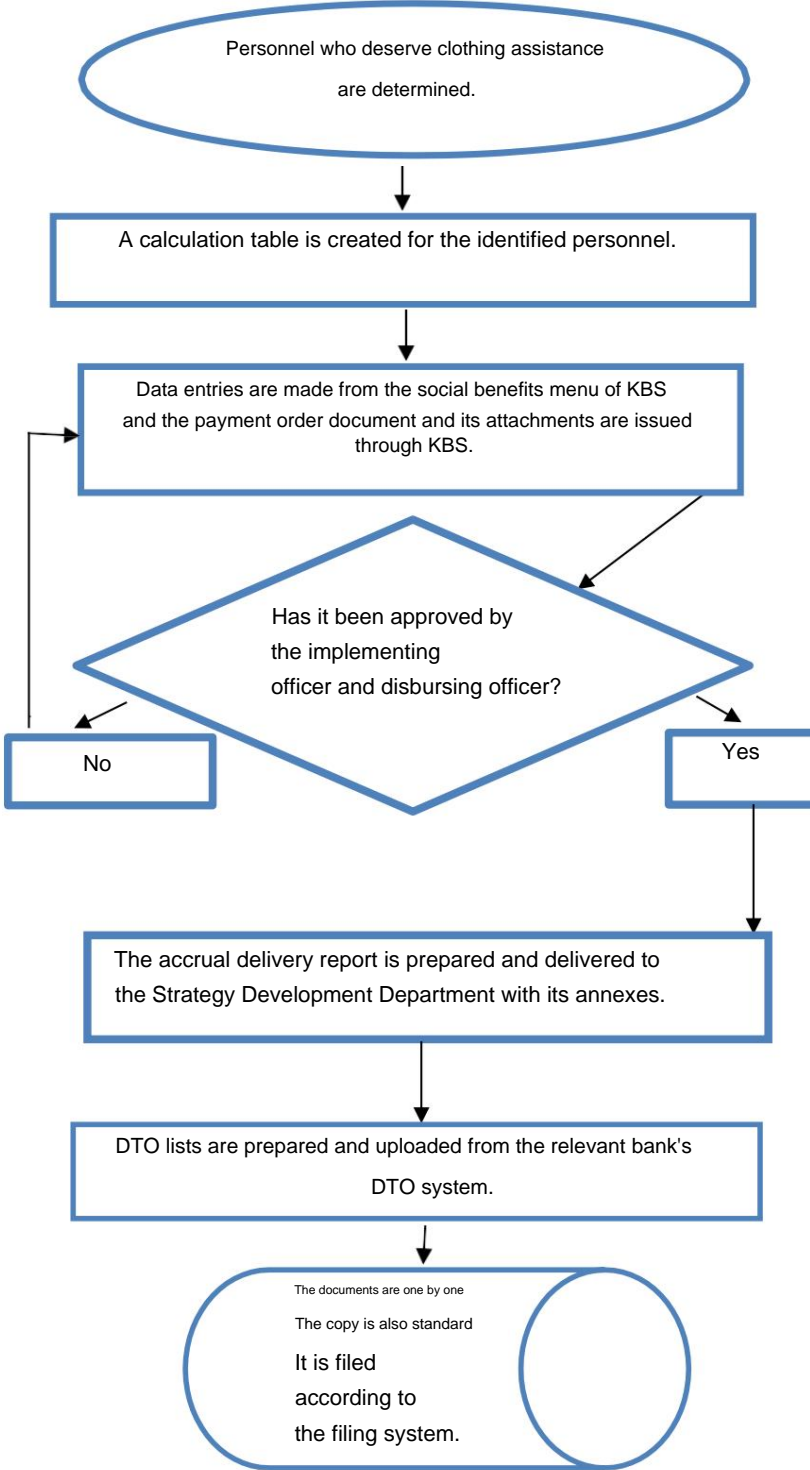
Personnel who deserve clothing assistance are determined.

A calculation table is created for the identified personnel.

Data entries are made from the social benefits menu of KBS and the payment order document and its attachments are issued through KBS.

Has it been approved by the implementing officer and disbursing officer?

No

Yes

The accrual delivery report is prepared and delivered to the Strategy Development Department with its annexes.

DTO lists are prepared and uploaded from the relevant bank's DTO system.

The documents are one by one

The copy is also standard

It is filed according to the filing system.